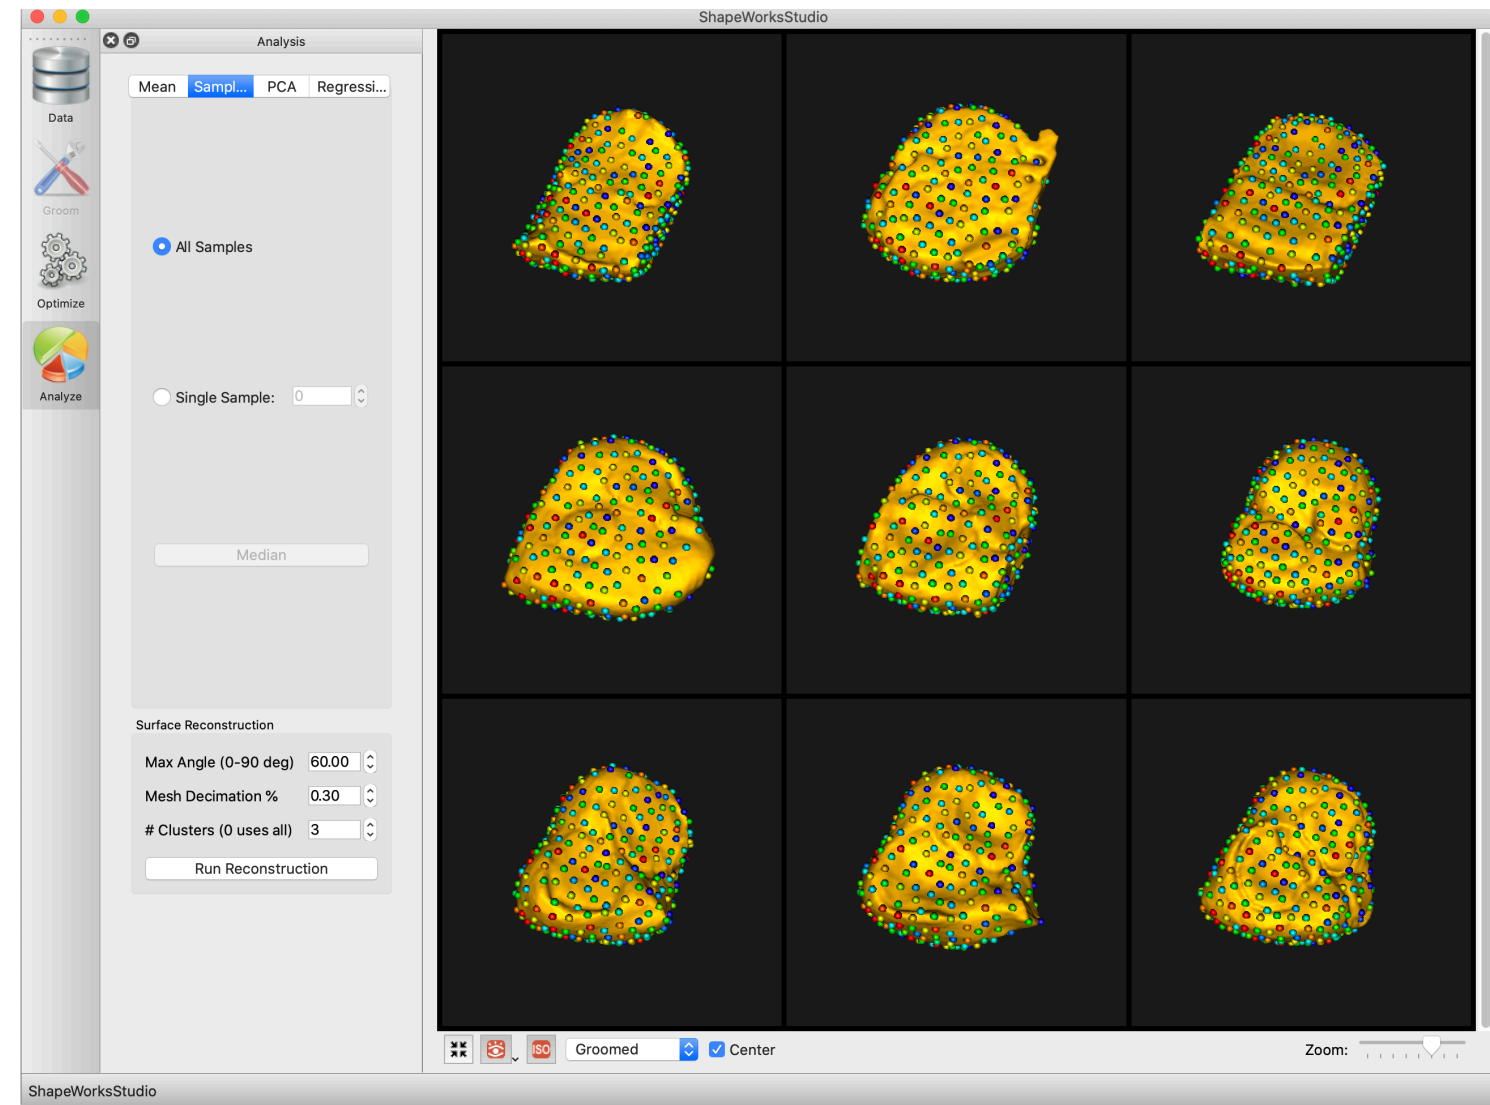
ShapeWorksStudio

Data

Groom

Optimize

Analyze

Analysis

Mean | Sampl... | PCA | Regressi...

All Samples

Single Sample: 0

Median

Surface Reconstruction

Max Angle (0-90 deg) 60.00

Mesh Decimation % 0.30

# Clusters (0 uses all) 3

Run Reconstruction

ISO

Groomed

Center

Zoom:

ShapeWorksStudio